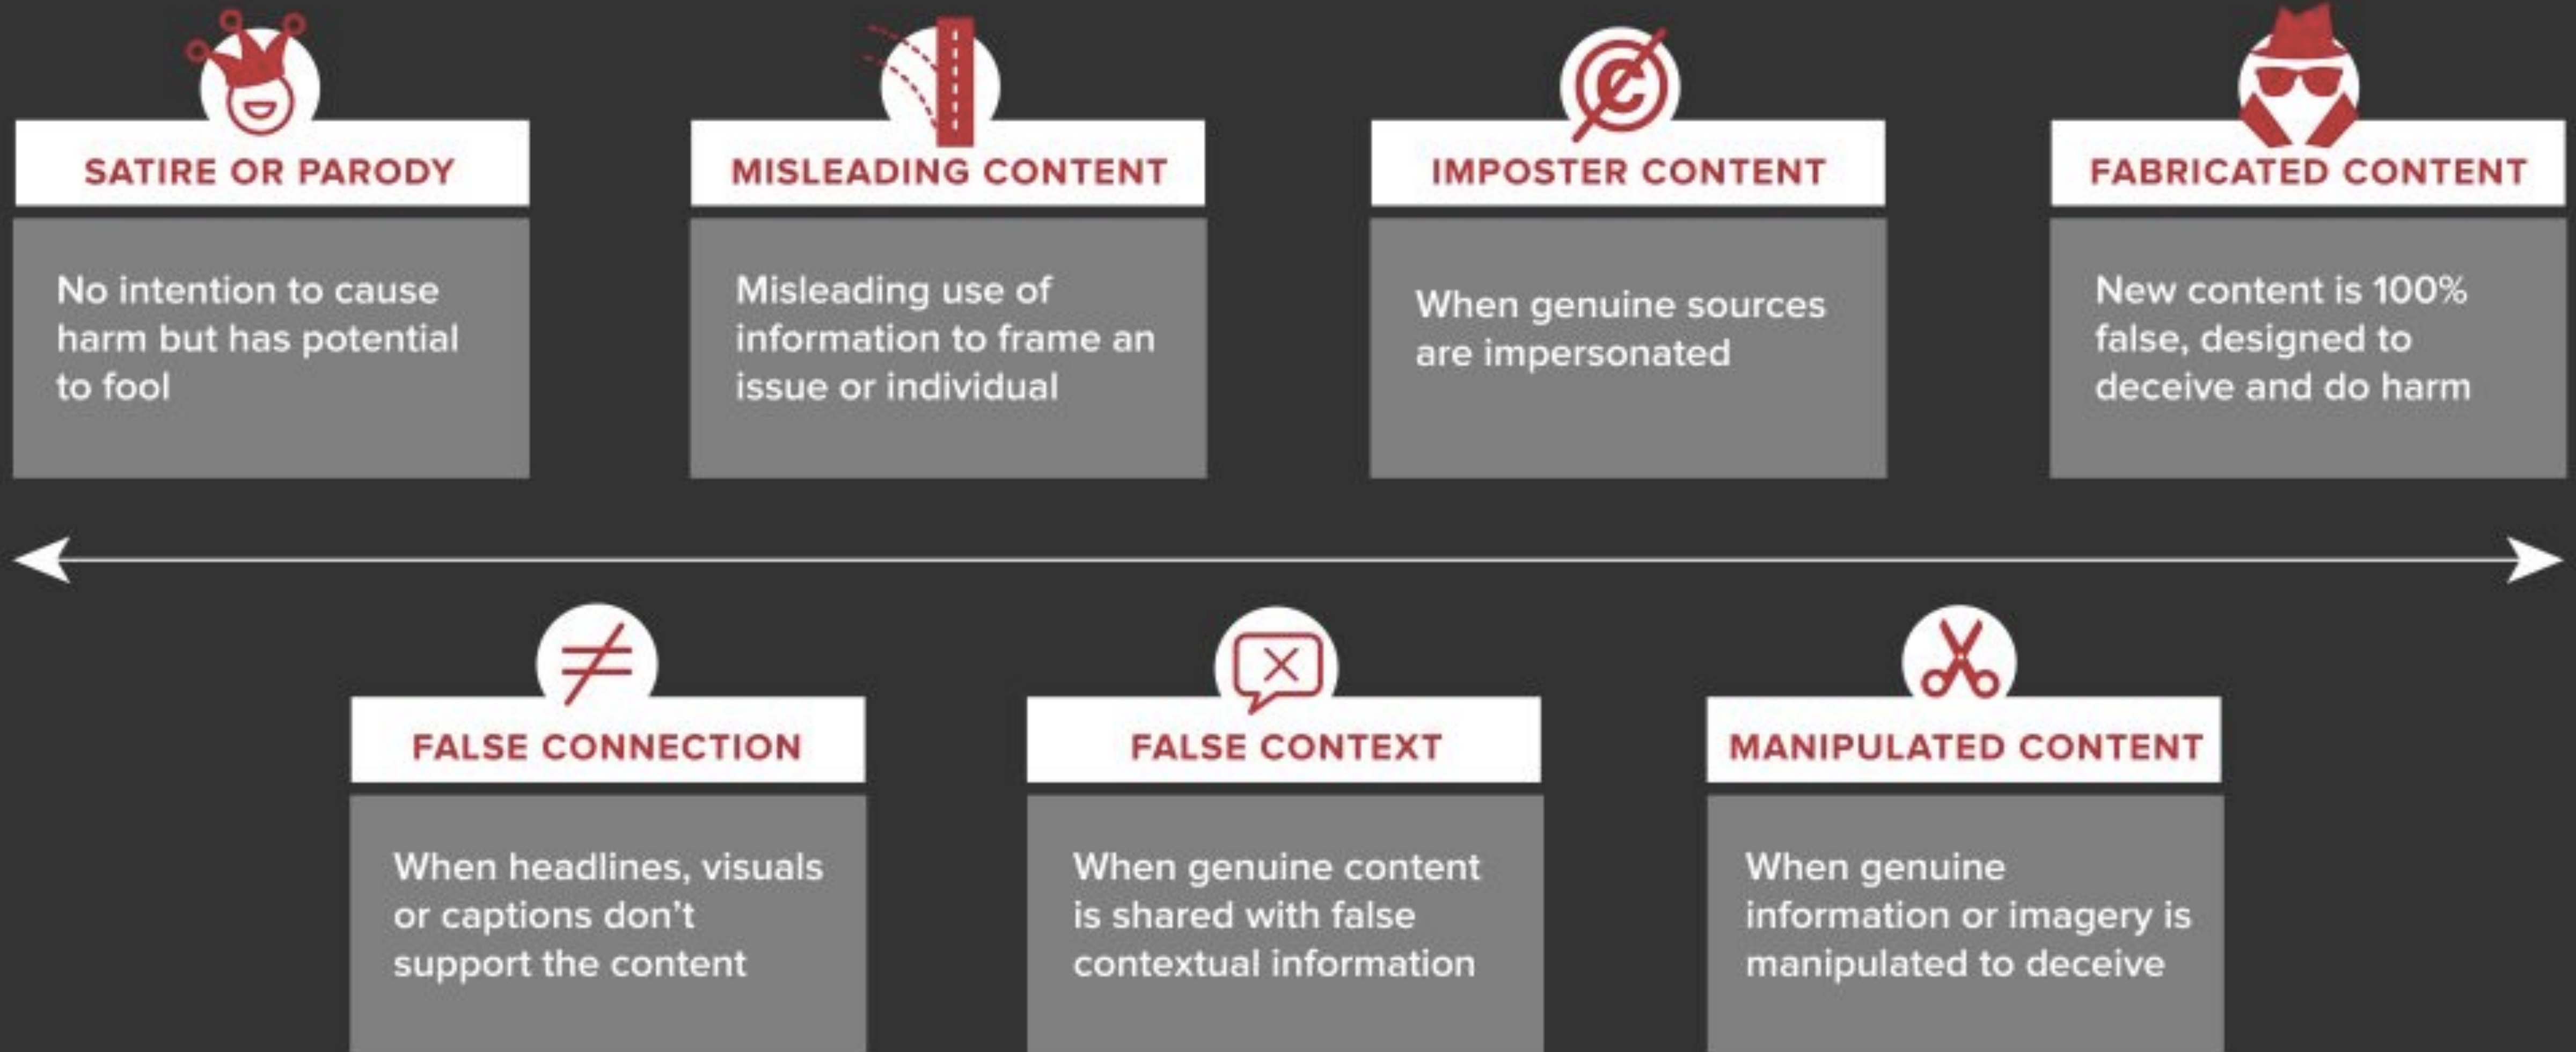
SATIRE OR PARODY

No intention to cause harm but has potential to fool

MISLEADING CONTENT

Misleading use of information to frame an issue or individual

IMPOSTER CONTENT

When genuine sources are impersonated

FABRICATED CONTENT

New content is 100% false, designed to deceive and do harm

FALSE CONNECTION

When headlines, visuals or captions don't support the content

FALSE CONTEXT

When genuine content is shared with false contextual information

MANIPULATED CONTENT

When genuine information or imagery is manipulated to deceive